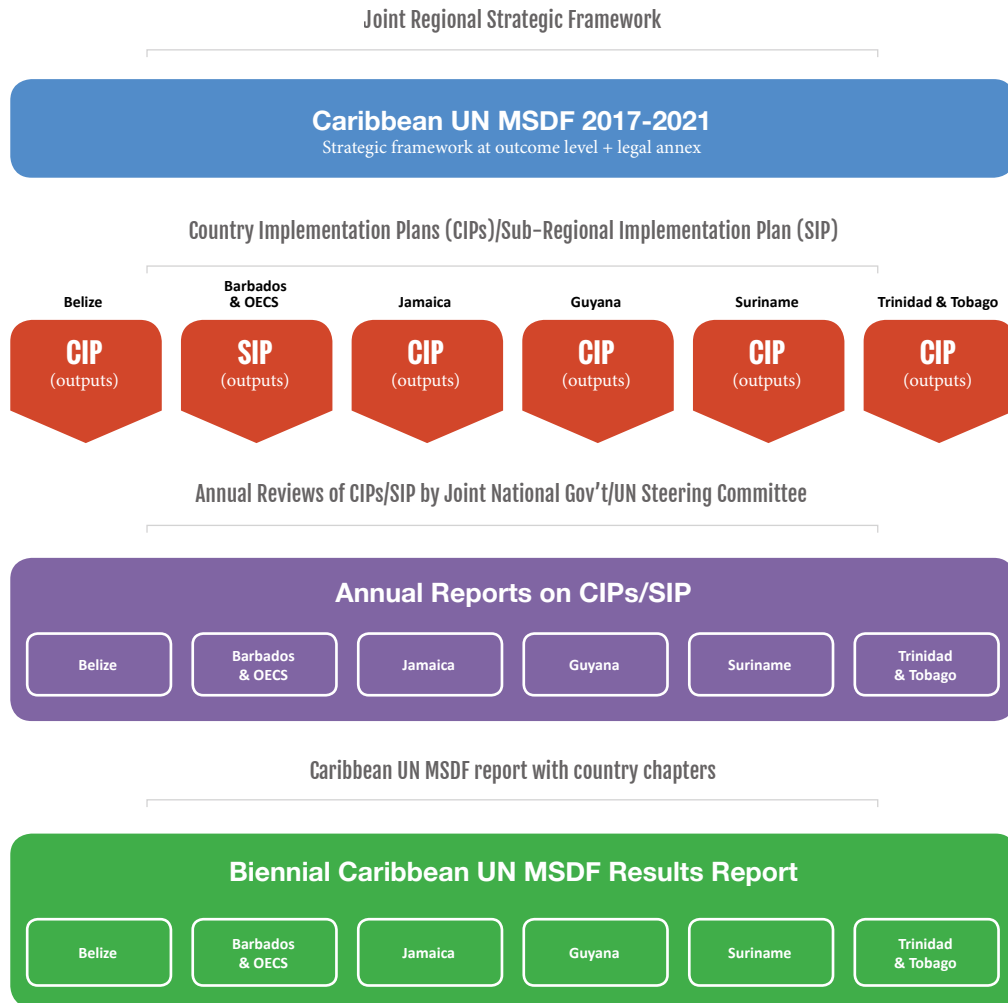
Joint Regional Strategic Framework

Caribbean UN MSDF 2017-2021
Strategic framework at outcome level + legal annex

Country Implementation Plans (CIPs)/Sub-Regional Implementation Plan (SIP)

Belize
CIP
(outputs)

Barbados & OECS
SIP
(outputs)

Jamaica
CIP
(outputs)

Guyana
CIP
(outputs)

Suriname
CIP
(outputs)

Trinidad & Tobago
CIP
(outputs)

Annual Reviews of CIPs/SIP by Joint National Gov't/UN Steering Committee

Annual Reports on CIPs/SIP

Belize

Barbados & OECS

Jamaica

Guyana

Suriname

Trinidad & Tobago

Caribbean UN MSDF report with country chapters

Biennial Caribbean UN MSDF Results Report

Belize

Barbados & OECS

Jamaica

Guyana

Suriname

Trinidad & Tobago